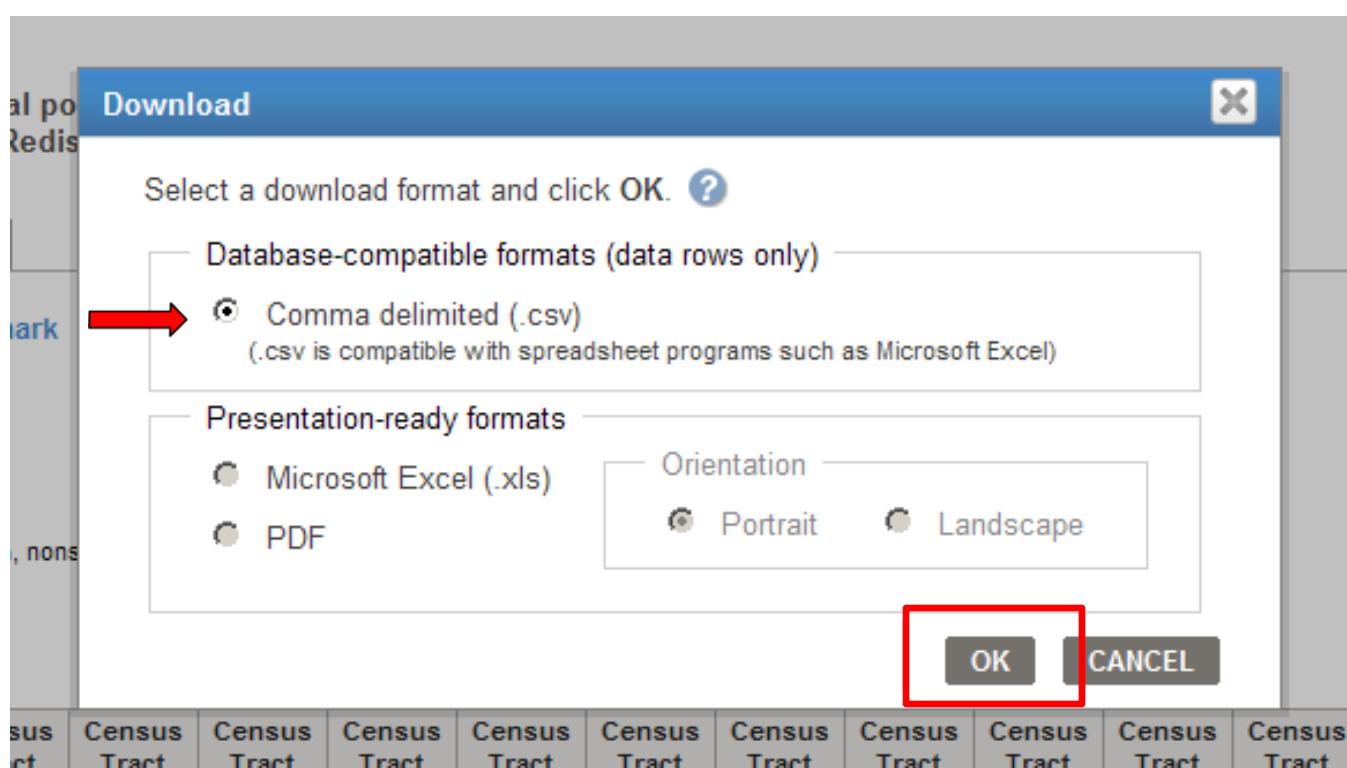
al po
Redis

ark

, nons

Download

Select a download format and click OK.

Database-compatible formats (data rows only)

Comma delimited (.csv)
(.csv is compatible with spreadsheet programs such as Microsoft Excel)

Presentation-ready formats

Microsoft Excel (.xls)

PDF

Orientation

Portrait

Landscape

OK

CANCEL

| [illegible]sus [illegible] | Census Tract | Census Tract | Census Tract | Census Tract | Census Tract | Census Tract | Census Tract | Census Tract | Census Tract | Census Tract |